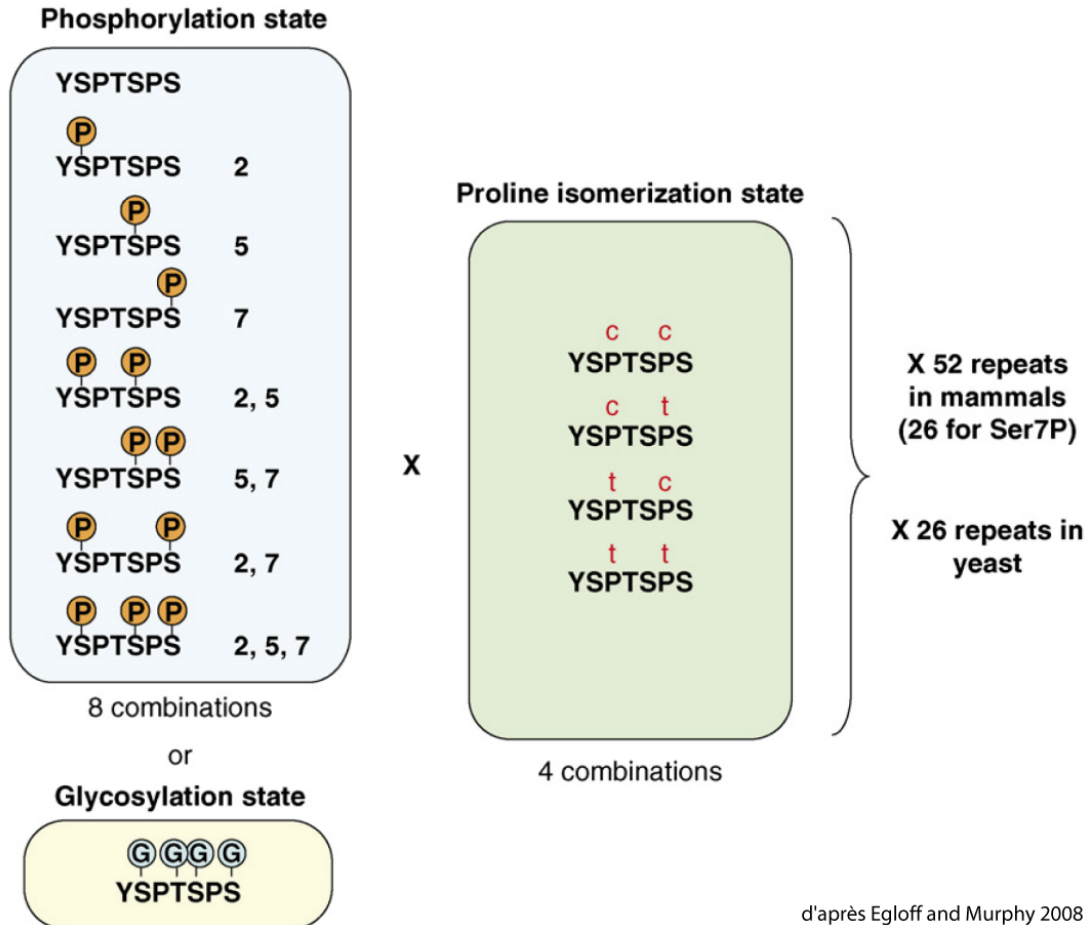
Phosphorylation state

YSPTSPS

P
YSPTSPS 2

P
YSPTSPS 5

P
YSPTSPS 7

P P
YSPTSPS 2, 5

P P
YSPTSPS 5, 7

P P
YSPTSPS 2, 7

P P P
YSPTSPS 2, 5, 7

8 combinations

or

Glycosylation state

G G G G
YSPTSPS

X

Proline isomerization state

c c
YSPTSPS

c t
YSPTSPS

t c
YSPTSPS

t t
YSPTSPS

4 combinations

X 52 repeats in mammals (26 for Ser7P)

X 26 repeats in yeast

d'après Egloff and Murphy 2008